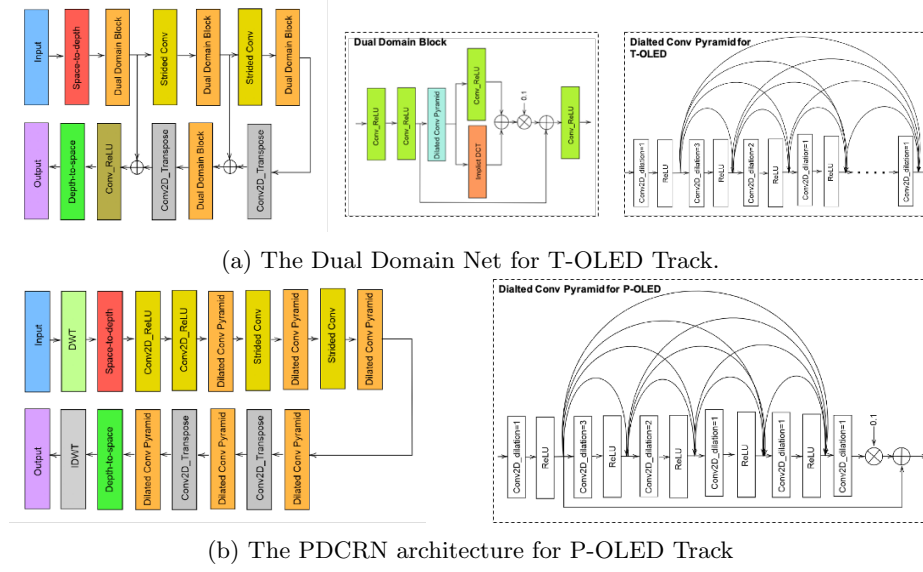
Input
Space-to-depth
Dual Domain Block
Strided Conv
Dual Domain Block
Strided Conv
Dual Domain Block
Output
Depth-to-space
Conv_ReLU
Conv2D_Transpose
Dual Domain Block
Conv2D_Transpose

Dual Domain Block
Conv_ReLU
Conv_ReLU
Dilated Conv Pyramid
Conv_ReLU
Implicit DCT
0.1
Conv_ReLU

Dialted Conv Pyramid for T-OLED
Conv2D_dilation=1
ReLU
Conv2D_dilation=3
ReLU
Conv2D_dilation=2
ReLU
Conv2D_dilation=1
ReLU
Conv2D_dilation=1

(a) The Dual Domain Net for T-OLED Track.

Input
DWT
Space-to-depth
Conv2D_ReLU
Conv2D_ReLU
Dilated Conv Pyramid
Strided Conv
Dilated Conv Pyramid
Strided Conv
Dilated Conv Pyramid
Output
IDWT
Depth-to-space
Dilated Conv Pyramid
Conv2D_Transpose
Dilated Conv Pyramid
Conv2D_Transpose
Dilated Conv Pyramid

Dialted Conv Pyramid for P-OLED
Conv2D_dilation=1
ReLU
Conv2D_dilation=3
ReLU
Conv2D_dilation=2
ReLU
Conv2D_dilation=1
ReLU
Conv2D_dilation=1
ReLU
Conv2D_dilation=1
0.1

(b) The PDCRN architecture for P-OLED Track